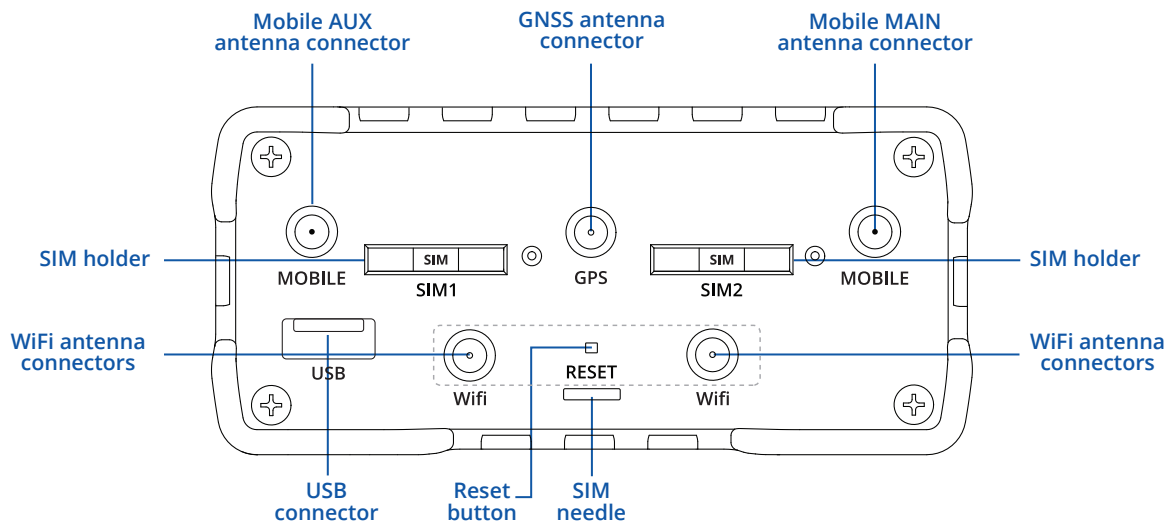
Mobile AUX antenna connector

GNSS antenna connector

Mobile MAIN antenna connector

SIM holder

MOBILE

SIM

SIM1

GPS

SIM

SIM2

MOBILE

SIM holder

WiFi antenna connectors

USB

RESET

Wifi

Wifi

WiFi antenna connectors

USB connector

Reset button

SIM needle